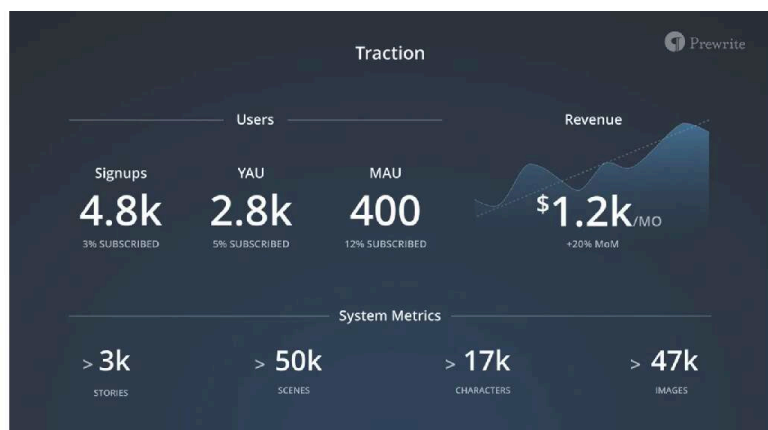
Traction

Prewrite

Users

Signups
4.8k
3% SUBSCRIBED

YAU
2.8k
5% SUBSCRIBED

MAU
400
12% SUBSCRIBED

Revenue

$1.2k/MO
+20% MoM

System Metrics

> 3k
STORIES

> 50k
SCENES

> 17k
CHARACTERS

> 47k
IMAGES